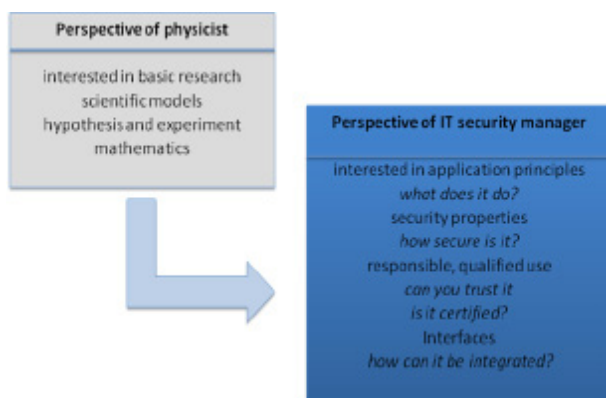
Perspective of physicist

interested in basic research
scientific models
hypothesis and experiment
mathematics

Perspective of IT security manager

interested in application principles
*what does it do?*
security properties
*how secure is it?*
responsible, qualified use
*can you trust it*
*is it certified?*
Interfaces
*how can it be integrated?*